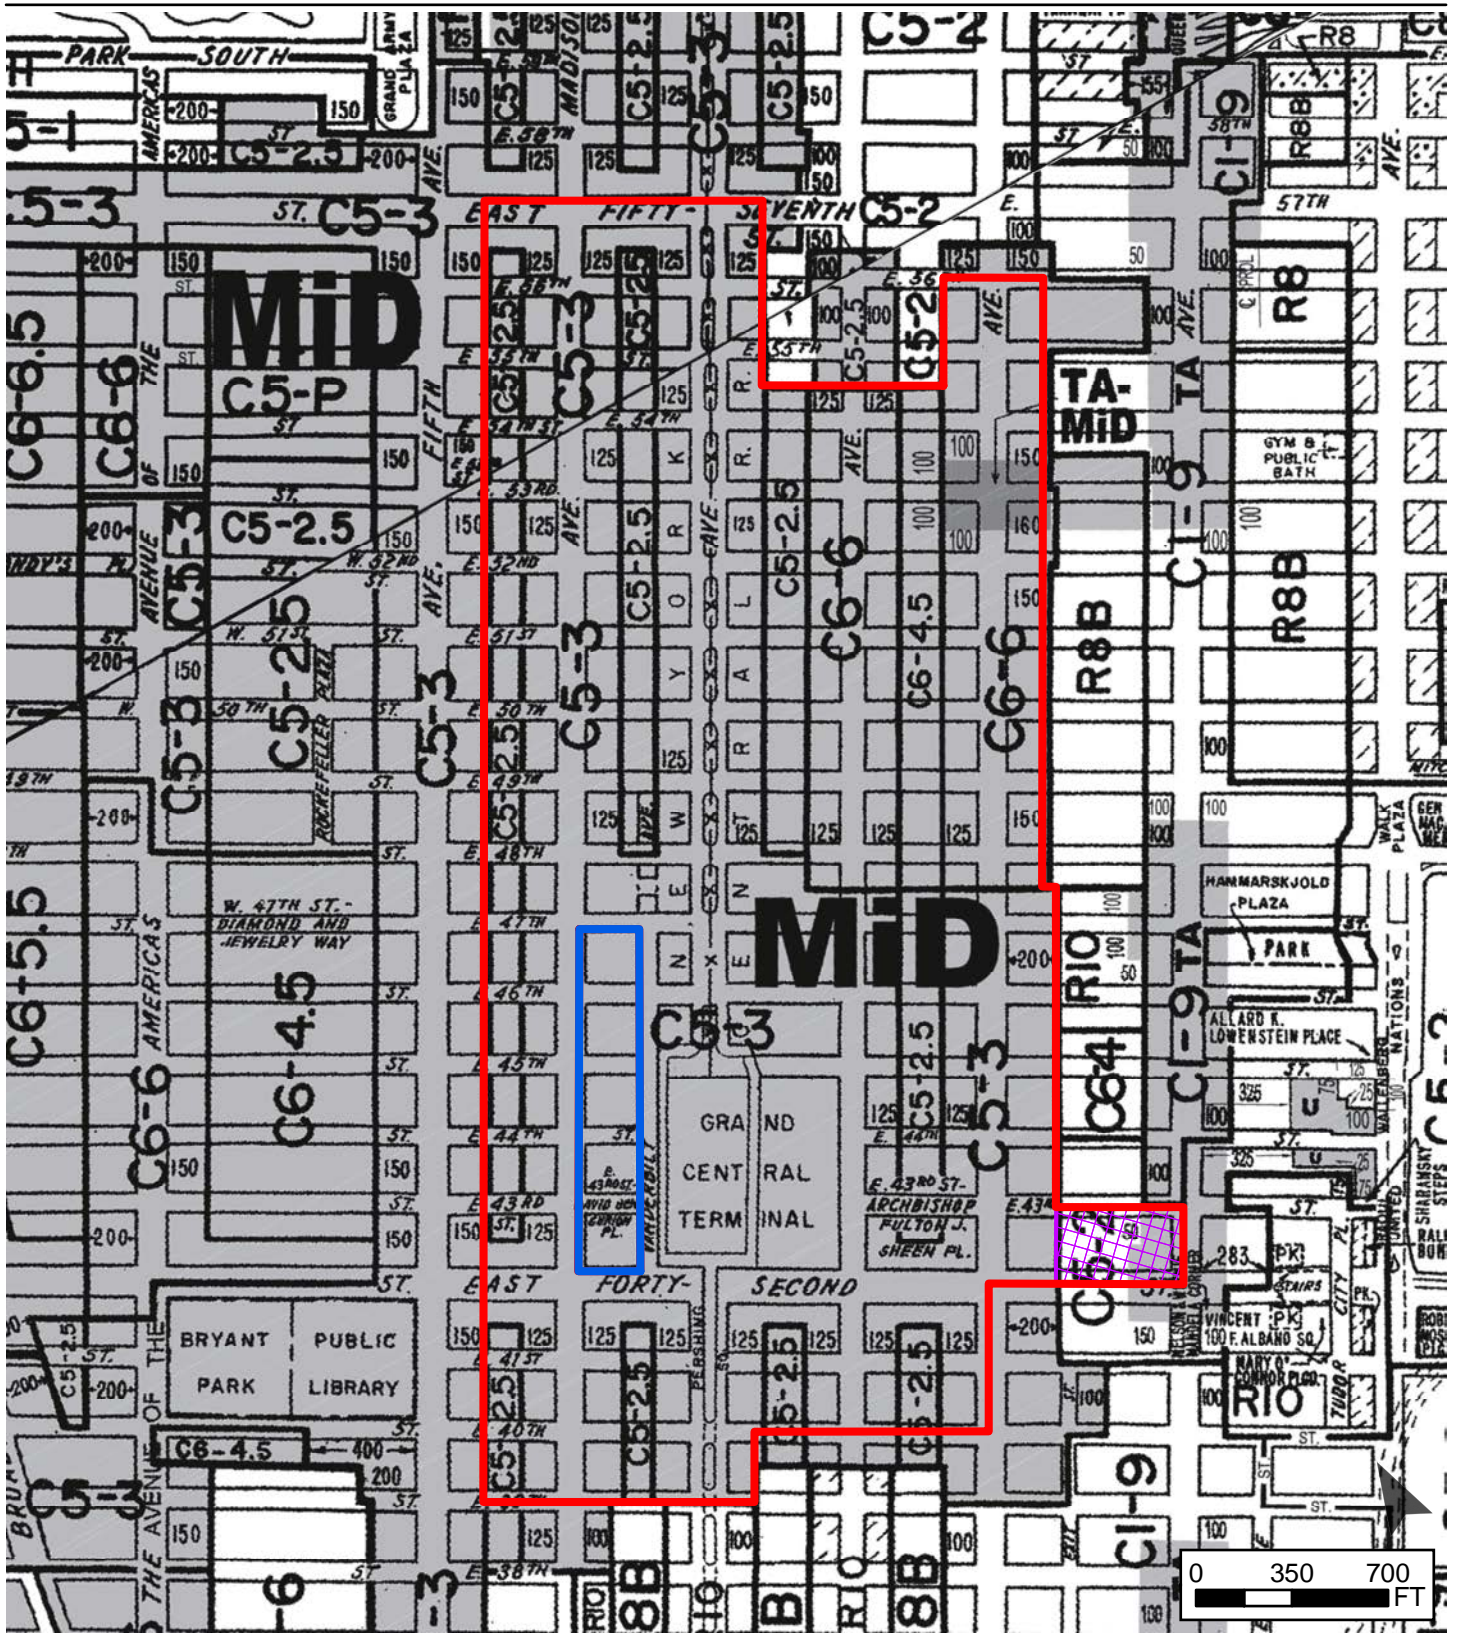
PARK SOUTH
GRAND ARMY PLAZA
AMERICAS
200
150
C5-2.5
C5-1
C5-3
ST.
MADISON
E. 59TH
125
E. 58TH
C5-3
C5-2.5
C5-2
EAST FIFTY-SEVENTH ST.
MiD
C5-P
C6-6.5
C6-6
THE
OF
AVENUE
FIFTH
E. 56TH
E. 55TH
E. 54TH ST.
E. 53RD
E. 52ND
E. 51ST
E. 50TH
E. 49TH
E. 48TH
E. 47TH
E. 46TH
E. 45TH
E. 44TH
E. 43RD
C5-2.5
W. 52ND
W. 51ST
W. 50TH
ROCKEFELLER PLAZA
C5-3
ANDY'S PL.
PARK AVE
NEW YORK
ROYAL
E. 56
E. 55TH
C6-6
C6-4.5
AVE.
TA-MiD
TA
C1-9
R8B
R8
57TH
58TH
GYM & PUBLIC BATH
100
160
150
50
MiD
C5-3
GRAND CENTRAL TERMINAL
VANDERBILT
E. 43RD ST. - MADISON AVE
ARCHBISHOP FULTON J. SHEEN PL.
E. 43RD ST.
HAMMARSKJOLD PLAZA
PARK
ALLARD K. LOWENSTEIN PLACE
NATIONS
WALLENBERG
RIO
C6-4
C1-9
TA
W. 47TH ST. - DIAMOND AND JEWELRY WAY
C6-4.5
C6-5.5
C6-6
AMERICAS
EAST FORTY-SECOND
PERSHING
BRYANT PARK
PUBLIC LIBRARY
E. 41ST
E. 40TH
E. 38TH
C6-4.5
400
C5-3
THE AVENUE OF THE
C5-2.5
283
PK
STAIRS
VINCENT F. ALBANO SQ.
MARY O'CONNOR PLGD.
TUDOR
CITY
PL.
RIO
C1-9
SHARANSKY STEPS
325
375
UNITED
0 350 700 FT